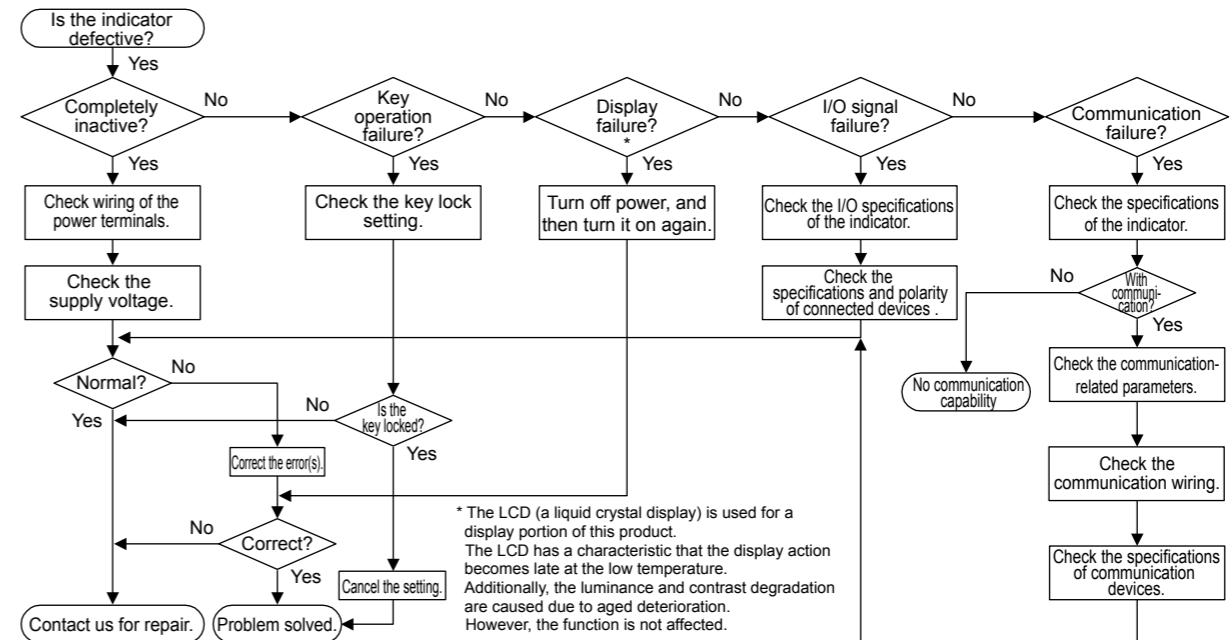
Is the indicator defective?

Yes

Completely inactive?

No

Key operation failure?

No

Display failure?
*

No

I/O signal failure?

No

Communication failure?

Yes

Yes

Yes

Yes

Yes

Check wiring of the power terminals.

Check the key lock setting.

Turn off power, and then turn it on again.

Check the I/O specifications of the indicator.

Check the specifications of the indicator.

Check the supply voltage.

Check the specifications and polarity of connected devices .

No

With communication?

Yes

Normal?

No

No communication capability

Check the communication-related parameters.

Yes

No

Is the key locked?

Correct the error(s).

Yes

Check the communication wiring.

* The LCD (a liquid crystal display) is used for a display portion of this product.
The LCD has a characteristic that the display action becomes late at the low temperature.
Additionally, the luminance and contrast degradation are caused due to aged deterioration.
However, the function is not affected.

No

Correct?

Yes

Cancel the setting.

Check the specifications of communication devices.

Contact us for repair.

Problem solved.